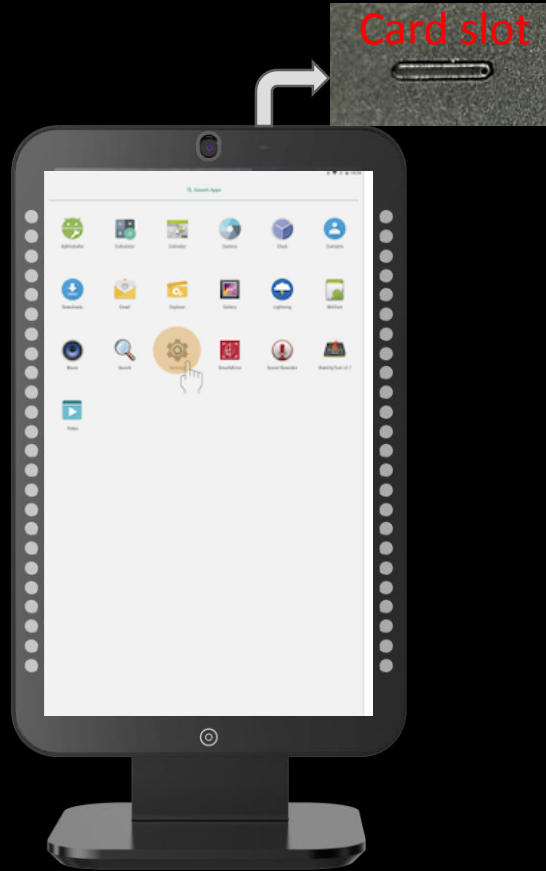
Card slot

Search Apps

ApkInstaller
Calculator
Calendar
Camera
Clock
Contacts
Downloads
Email
Explorer
Gallery
Lightning
WriGlum

Music
Search
Settings
SmartMirror
Sound Recorder
StabilityTest v2.7
Video